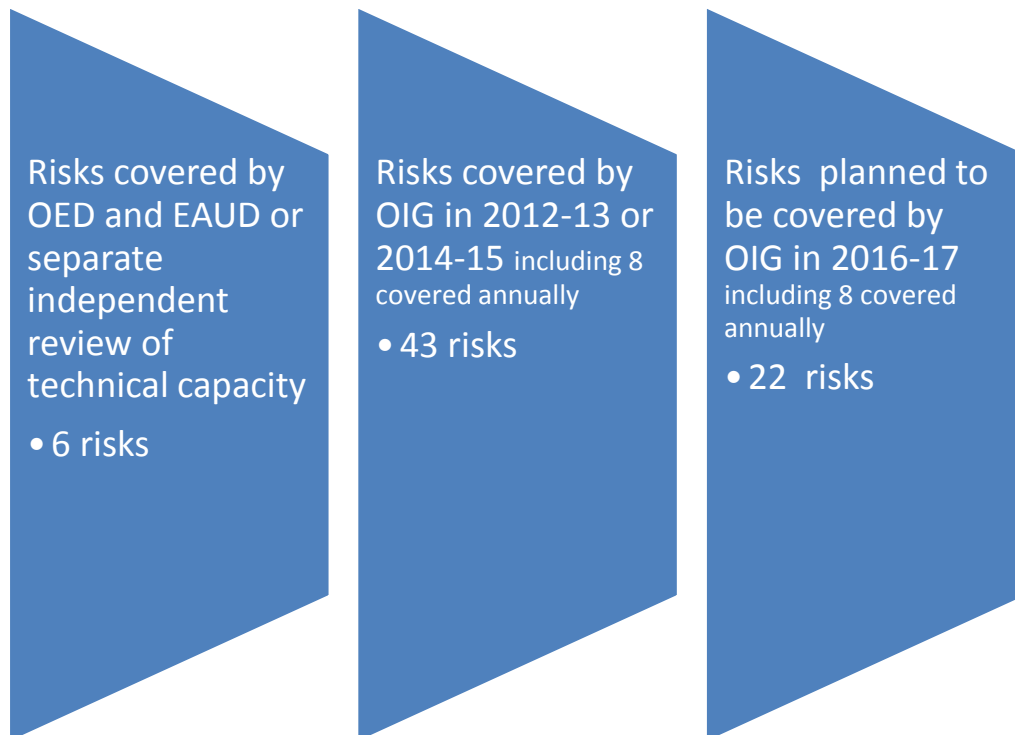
Risks covered by OED and EAUD or separate independent review of technical capacity

• 6 risks

Risks covered by OIG in 2012-13 or 2014-15 including 8 covered annually

• 43 risks

Risks planned to be covered by OIG in 2016-17 including 8 covered annually

• 22 risks